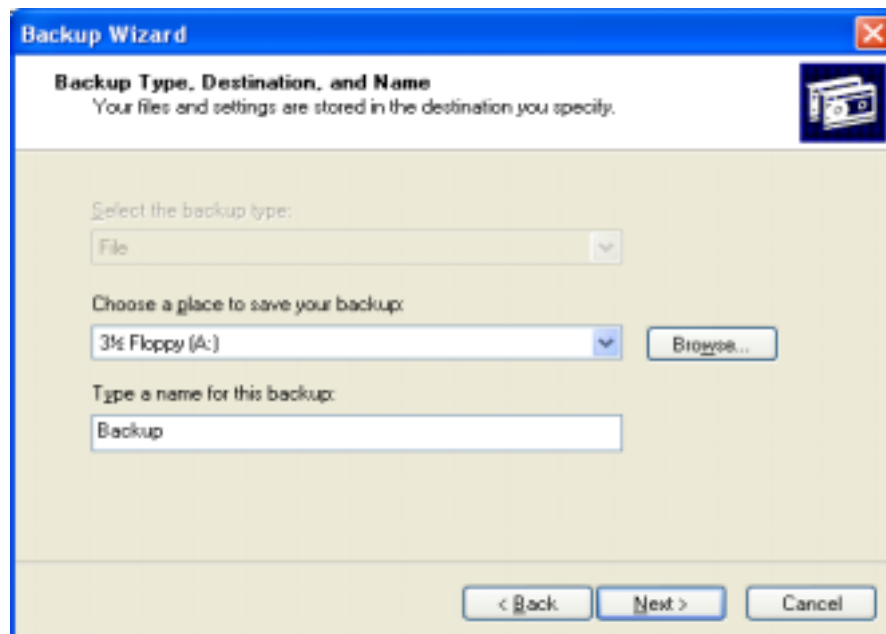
Backup Wizard

Backup Type, Destination, and Name
Your files and settings are stored in the destination you specify.

Select the backup type:

File

Choose a place to save your backup:

3½ Floppy (A:)

Browse...

Type a name for this backup:

Backup

< Back

Next >

Cancel